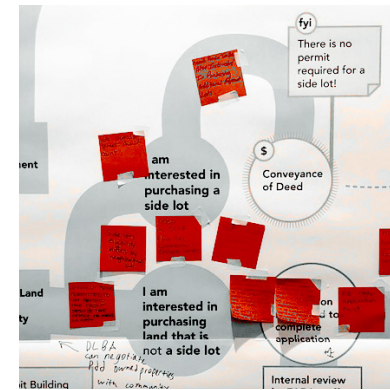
fyi

There is no permit required for a side lot!

ment

I am interested in purchasing a side lot

$

Conveyance of Deed

Land

ty

I am interested in purchasing land that is not a side lot

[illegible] to complete application

DLBA can negotiate DDD owned properties with community

it Building

Internal review